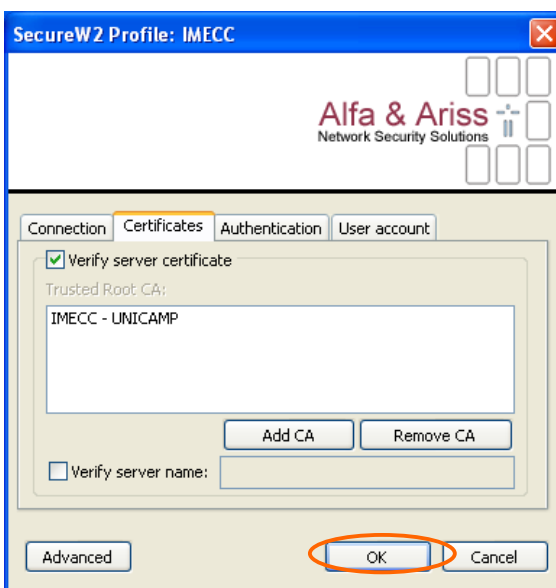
SecureW2 Profile: IMECC

Alfa & Ariss
Network Security Solutions

Connection
Certificates
Authentication
User account

Verify server certificate

Trusted Root CA:

IMECC - UNICAMP

Add CA
Remove CA

Verify server name:

Advanced
OK
Cancel